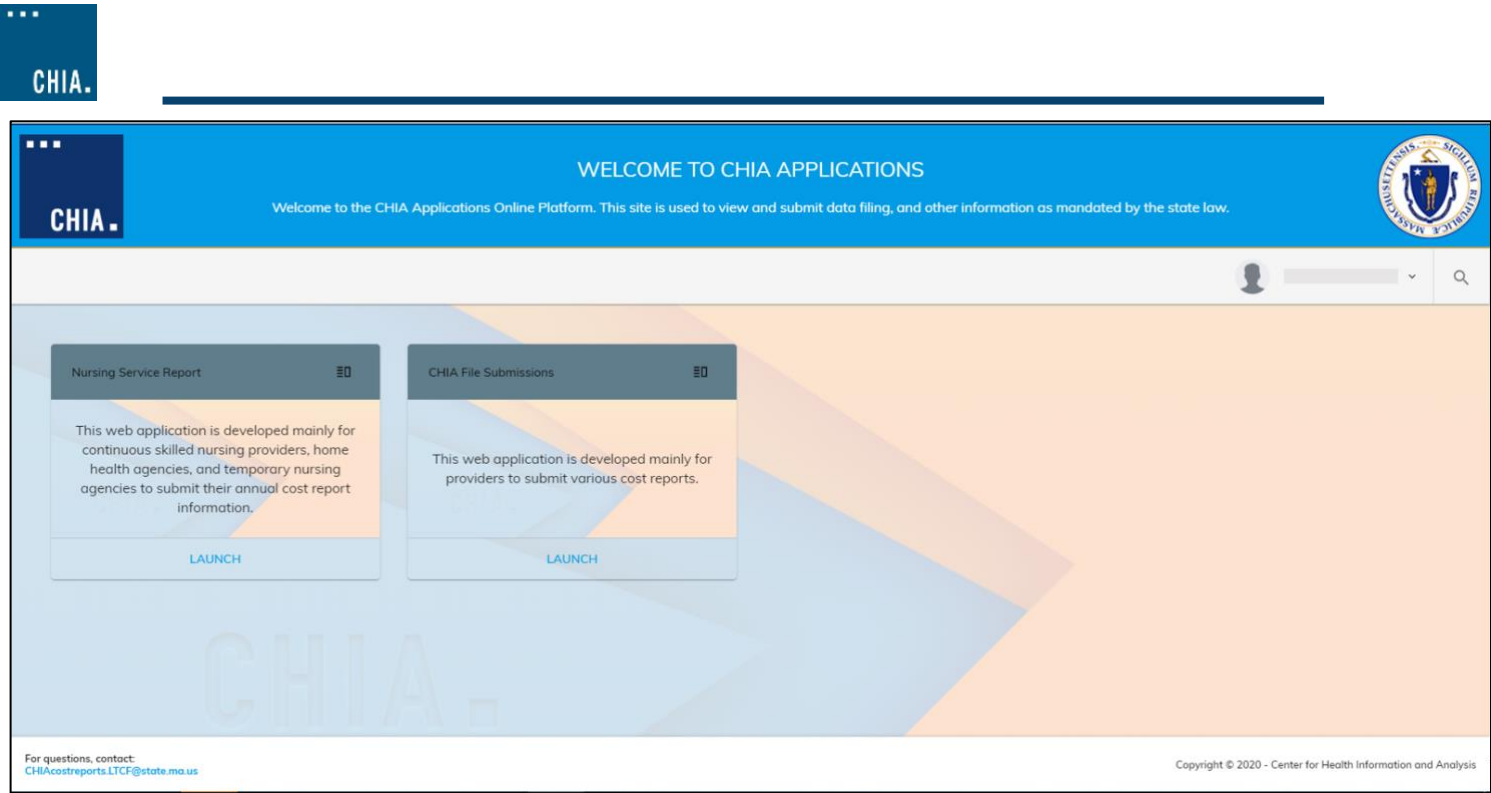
CHIA.

CHIA.

WELCOME TO CHIA APPLICATIONS

Welcome to the CHIA Applications Online Platform. This site is used to view and submit data filing, and other information as mandated by the state law.

Nursing Service Report

This web application is developed mainly for continuous skilled nursing providers, home health agencies, and temporary nursing agencies to submit their annual cost report information.

LAUNCH

CHIA File Submissions

This web application is developed mainly for providers to submit various cost reports.

LAUNCH

CHIA.

For questions, contact:
CHIAcostreports.LTCF@state.ma.us

Copyright © 2020 - Center for Health Information and Analysis